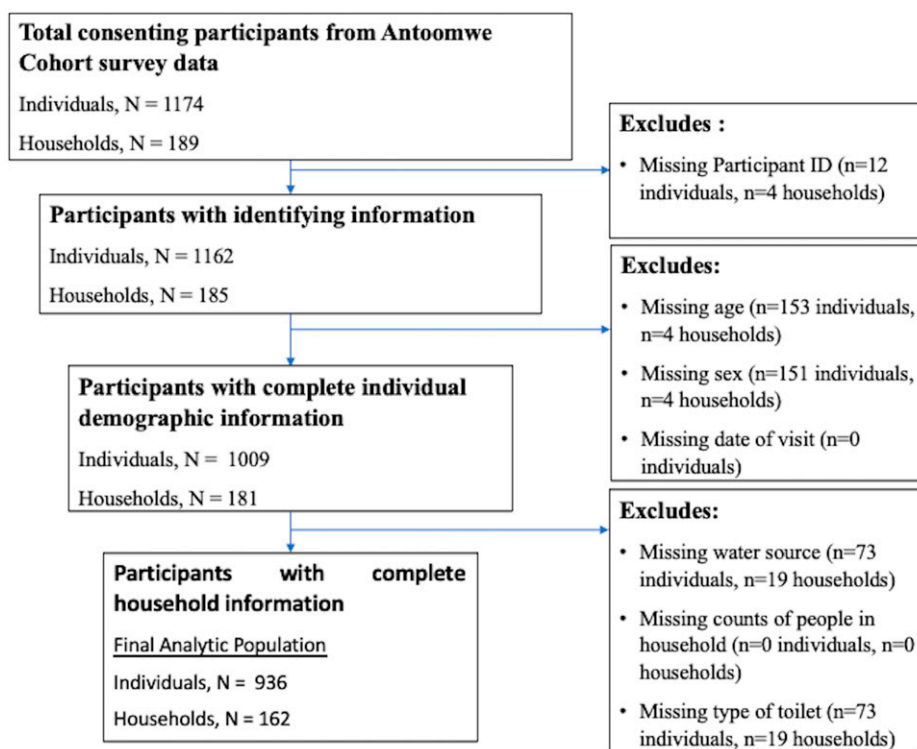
Total consenting participants from Antoomwe Cohort survey data

Individuals, N = 1174

Households, N = 189

Excludes :

• Missing Participant ID (n=12 individuals, n=4 households)

Participants with identifying information

Individuals, N = 1162

Households, N = 185

Excludes:

• Missing age (n=153 individuals, n=4 households)

• Missing sex (n=151 individuals, n=4 households)

• Missing date of visit (n=0 individuals)

Participants with complete individual demographic information

Individuals, N = 1009

Households, N = 181

Excludes:

• Missing water source (n=73 individuals, n=19 households)

• Missing counts of people in household (n=0 individuals, n=0 households)

• Missing type of toilet (n=73 individuals, n=19 households)

Participants with complete household information

Final Analytic Population

Individuals, N = 936

Households, N = 162